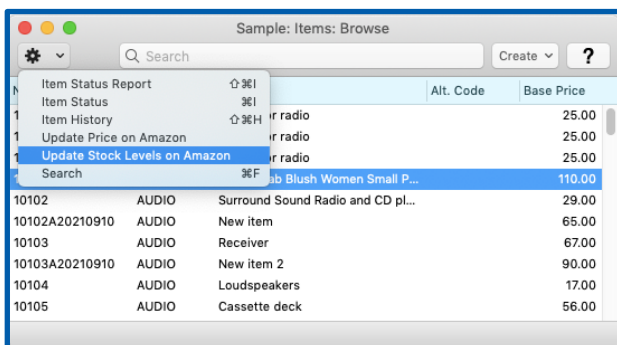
Sample: Items: Browse

Search

Create

?

Item Status Report ⇧⌘I
Item Status ⌘I
Item History ⇧⌘H
Update Price on Amazon
Update Stock Levels on Amazon
Search ⌘F

Alt. Code | Base Price

| | | | |
|---|---|---|---|
| 1 | | r radio | 25.00 |
| 1 | | r radio | 25.00 |
| 1 | | r radio | 25.00 |
| * | | ab Blush Women Small P... | 110.00 |
| 10102 | AUDIO | Surround Sound Radio and CD pl... | 29.00 |
| 10102A20210910 | AUDIO | New item | 65.00 |
| 10103 | AUDIO | Receiver | 67.00 |
| 10103A20210910 | AUDIO | New item 2 | 90.00 |
| 10104 | AUDIO | Loudspeakers | 17.00 |
| 10105 | AUDIO | Cassette deck | 56.00 |